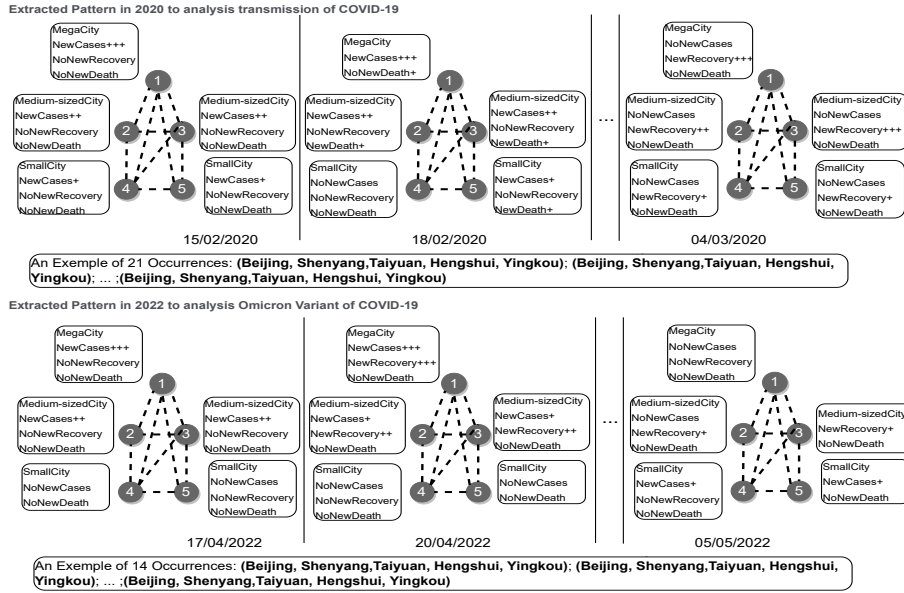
Extracted Pattern in 2020 to analysis transmission of COVID-19

MegaCity
NewCases+++
NoNewRecovery
NoNewDeath

Medium-sizedCity
NewCases++
NoNewRecovery
NoNewDeath

Medium-sizedCity
NewCases++
NoNewRecovery
NoNewDeath

SmallCity
NewCases+
NoNewRecovery
NoNewDeath

SmallCity
NewCases+
NoNewRecovery
NoNewDeath

1 2 3 4 5

15/02/2020

MegaCity
NewCases+++
NoNewDeath+

Medium-sizedCity
NewCases++
NoNewRecovery
NoDeath+

Medium-sizedCity
NewCases++
NoNewRecovery
NewDeath+

SmallCity
NoNewCases
NoNewRecovery
NoNewDeath

SmallCity
NewCases+
NoNewRecovery
NewDeath+

1 2 3 4 5

18/02/2020

...

MegaCity
NoNewCases
NewRecovery+++
NoNewDeath

Medium-sizedCity
NoNewCases
NewRecovery++
NoNewDeath

Medium-sizedCity
NoNewCases
NewRecovery+++
NoNewDeath

SmallCity
NoNewCases
NewRecovery+
NoNewDeath

SmallCity
NoNewCases
NewRecovery+
NoNewDeath

1 2 3 4 5

04/03/2020

An Exemple of 21 Occurrences: (Beijing, Shenyang,Taiyuan, Hengshui, Yingkou); (Beijing, Shenyang,Taiyuan, Hengshui, Yingkou); ... ;(Beijing, Shenyang,Taiyuan, Hengshui, Yingkou)

Extracted Pattern in 2022 to analysis Omicron Variant of COVID-19

MegaCity
NewCases+++
NoNewRecovery
NoNewDeath

Medium-sizedCity
NewCases++
NoNewRecovery
NoNewDeath

Medium-sizedCity
NewCases++
NoNewRecovery
NoNewDeath

SmallCity
NoNewCases
NoNewDeath

SmallCity
NoNewCases
NoNewRecovery
NoNewDeath

1 2 3 4 5

17/04/2022

MegaCity
NewCases+++
NewRecovery+++
NoNewDeath

Medium-sizedCity
NewCases+
NewRecovery++
NoNewDeath

Medium-sizedCity
NewCases+
NewRecovery++
NoNewDeath

SmallCity
NoNewCases
NoNewRecovery
NoNewDeath

SmallCity
NoNewCases
NoNewDeath

1 2 3 4 5

20/04/2022

...

MegaCity
NoNewCases
NoNewRecovery
NoNewDeath

Medium-sizedCity
NoNewCases
NewRecovery+
NoNewDeath

Medium-sizedCity
NewRecovery+
NoNewDeath

SmallCity
NewCases+
NoNewRecovery
NoNewDeath

SmallCity
NewCases+
NoNewDeath

1 2 3 4 5

05/05/2022

An Exemple of 14 Occurrences: (Beijing, Shenyang,Taiyuan, Hengshui, Yingkou); (Beijing, Shenyang,Taiyuan, Hengshui, Yingkou); ... ;(Beijing, Shenyang,Taiyuan, Hengshui, Yingkou)